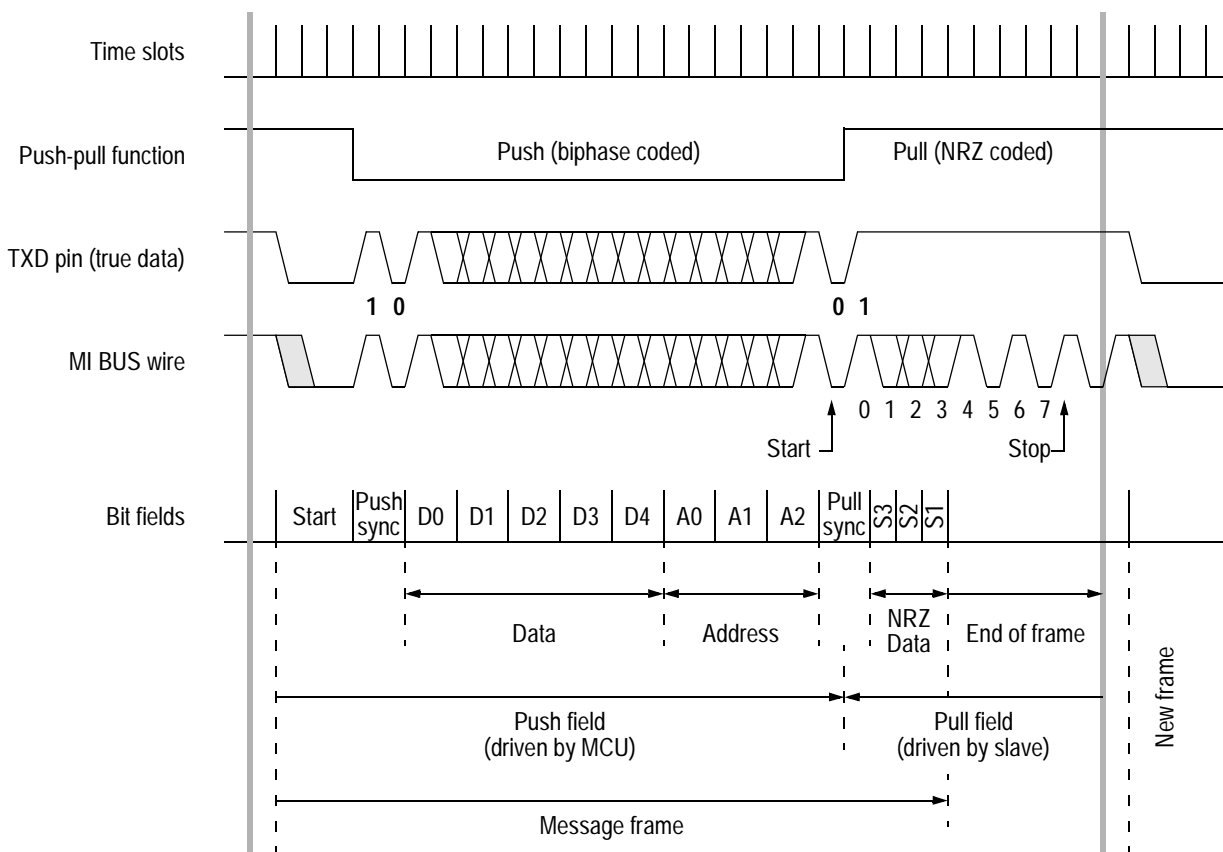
Time slots

Push-pull function

Push (biphase coded)

Pull (NRZ coded)

TXD pin (true data)

1 0

0 1

MI BUS wire

0 1 2 3 4 5 6 7

Start

Stop

Bit fields

Start

Push sync

D0

D1

D2

D3

D4

A0

A1

A2

Pull sync

S3

S2

S1

Data

Address

NRZ Data

End of frame

Push field (driven by MCU)

Pull field (driven by slave)

New frame

Message frame